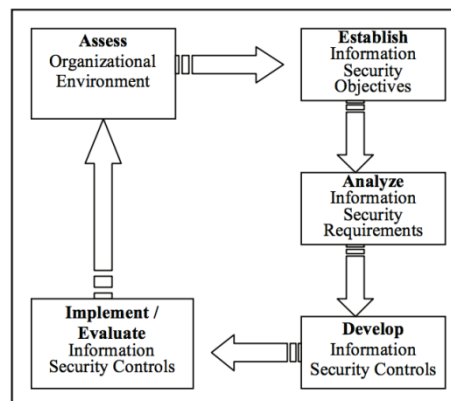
**Assess**
Organizational Environment

**Establish**
Information Security Objectives

**Analyze**
Information Security Requirements

**Develop**
Information Security Controls

**Implement / Evaluate**
Information Security Controls